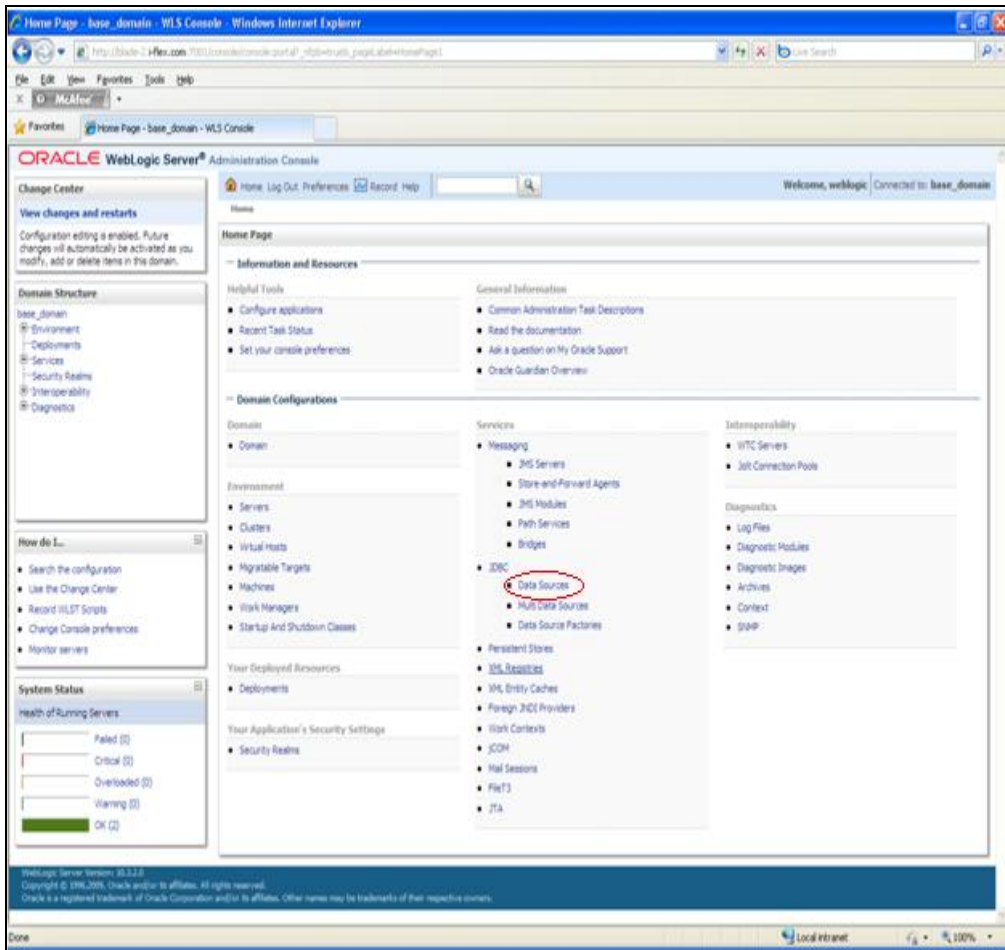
Home Page - base_domain - WLS Console - Windows Internet Explorer

http://blade-2.iflex.com:7001/console/console.portal?_nfpb=true&_pageLabel=HomePage1

Live Search

File Edit View Favorites Tools Help

McAfee

Favorites | Home Page - base_domain - WLS Console

ORACLE WebLogic Server® Administration Console

Change Center

View changes and restarts

Configuration editing is enabled. Future changes will automatically be activated as you modify, add or delete items in this domain.

Domain Structure

base_domain
Environment
Deployments
Services
Security Realms
Interoperability
Diagnostics

How do I...

• Search the configuration
• Use the Change Center
• Record WLST Scripts
• Change Console preferences
• Monitor servers

System Status

Health of Running Servers

Failed (0)
Critical (0)
Overloaded (0)
Warning (0)
OK (2)

Home Log Out Preferences Record Help

Welcome, weblogic Connected to: base_domain

Home

Home Page

Information and Resources

Helpful Tools
• Configure applications
• Recent Task Status
• Set your console preferences

General Information
• Common Administration Task Descriptions
• Read the documentation
• Ask a question on My Oracle Support
• Oracle Guardian Overview

Domain Configurations

Domain
• Domain

Environment
• Servers
• Clusters
• Virtual Hosts
• Migratable Targets
• Machines
• Work Managers
• Startup And Shutdown Classes

Your Deployed Resources
• Deployments

Your Application's Security Settings
• Security Realms

Services
• Messaging
• JMS Servers
• Store-and-Forward Agents
• JMS Modules
• Path Services
• Bridges
• JDBC
• Data Sources
• Multi Data Sources
• Data Source Factories
• Persistent Stores
• XML Registries
• XML Entity Caches
• Foreign JNDI Providers
• Work Contexts
• jCOM
• Mail Sessions
• FileT3
• JTA

Interoperability
• WTC Servers
• Jolt Connection Pools

Diagnostics
• Log Files
• Diagnostic Modules
• Diagnostic Images
• Archives
• Context
• SNMP

WebLogic Server Version: 10.3.2.0
Copyright © 1996,2009, Oracle and/or its affiliates. All rights reserved.
Oracle is a registered trademark of Oracle Corporation and/or its affiliates. Other names may be trademarks of their respective owners.

Done

Local intranet

100%